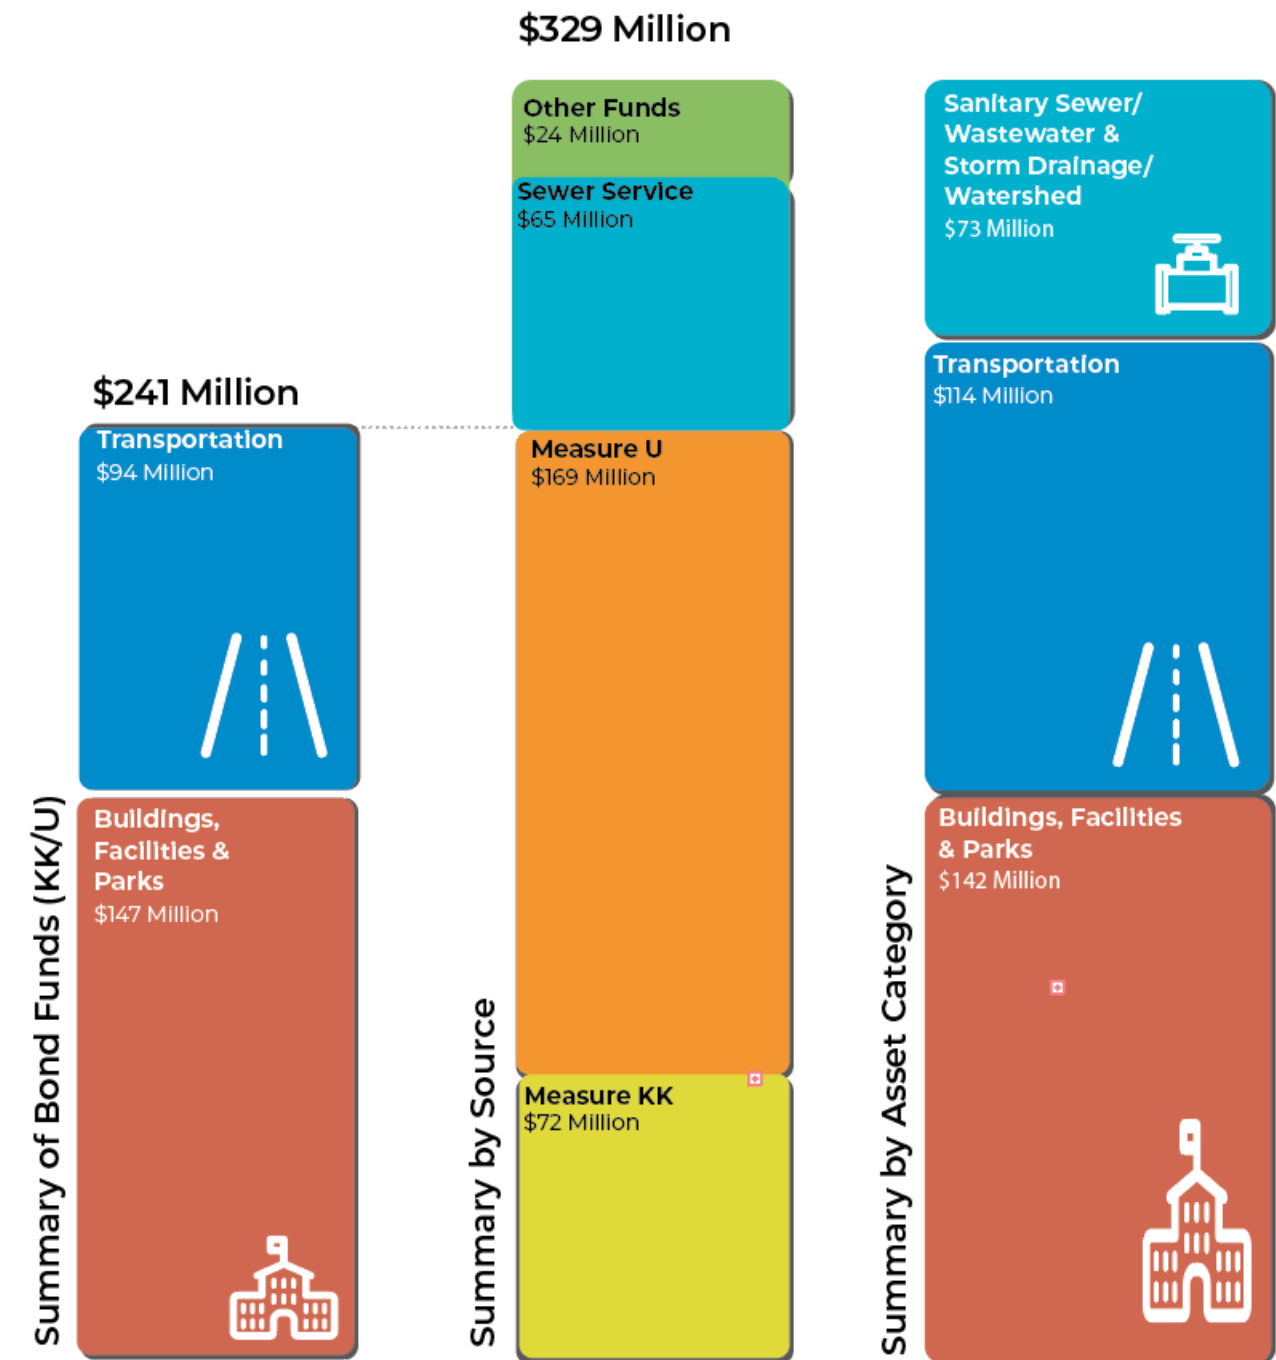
$241 Million

Transportation
$94 Million

Buildings, Facilities & Parks
$147 Million

Summary of Bond Funds (KK/U)

$329 Million

Other Funds
$24 Million

Sewer Service
$65 Million

Measure U
$169 Million

Measure KK
$72 Million

Summary by Source

Sanitary Sewer/ Wastewater & Storm Drainage/ Watershed
$73 Million

Transportation
$114 Million

Buildings, Facilities & Parks
$142 Million

Summary by Asset Category